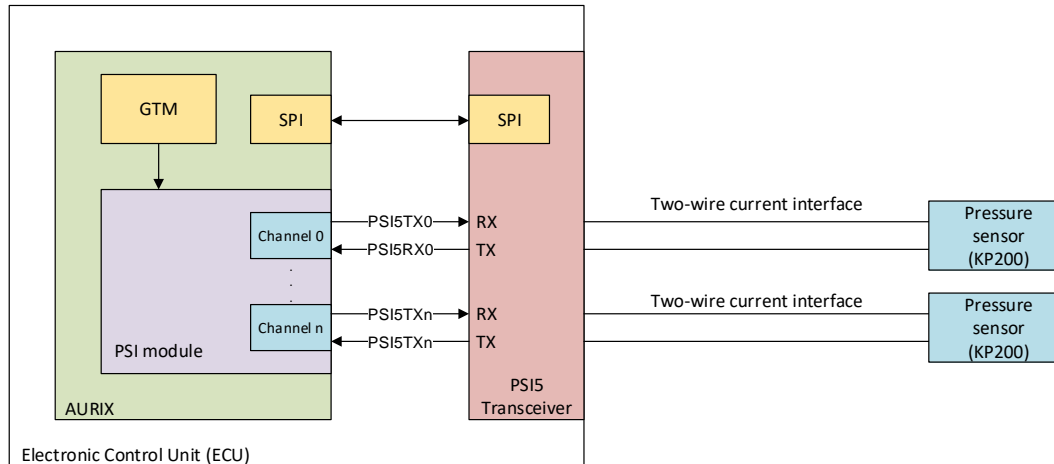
GTM

SPI

SPI

Channel 0

PSI5TX0

PSI5RX0

RX

TX

Two-wire current interface

Pressure sensor (KP200)

Channel n

PSI5TXn

PSI5TXn

RX

TX

Two-wire current interface

Pressure sensor (KP200)

PSI module

AURIX

PSI5 Transceiver

Electronic Control Unit (ECU)